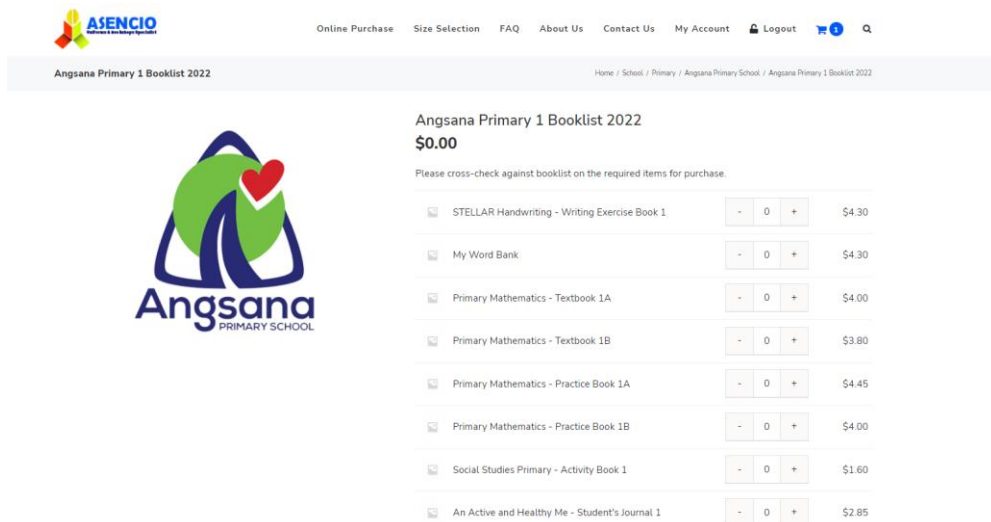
ASENCIO
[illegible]

Online Purchase Size Selection FAQ About Us Contact Us My Account Logout 1

Angsana Primary 1 Booklist 2022

Home / School / Primary / Angsana Primary School / Angsana Primary 1 Booklist 2022

Angsana
PRIMARY SCHOOL

Angsana Primary 1 Booklist 2022
$0.00

Please cross-check against booklist on the required items for purchase.

| Item | Quantity | Price |
|---|---|---|
| STELLAR Handwriting - Writing Exercise Book 1 | - 0 + | $4.30 |
| My Word Bank | - 0 + | $4.30 |
| Primary Mathematics - Textbook 1A | - 0 + | $4.00 |
| Primary Mathematics - Textbook 1B | - 0 + | $3.80 |
| Primary Mathematics - Practice Book 1A | - 0 + | $4.45 |
| Primary Mathematics - Practice Book 1B | - 0 + | $4.00 |
| Social Studies Primary - Activity Book 1 | - 0 + | $1.60 |
| An Active and Healthy Me - Student's Journal 1 | - 0 + | $2.85 |